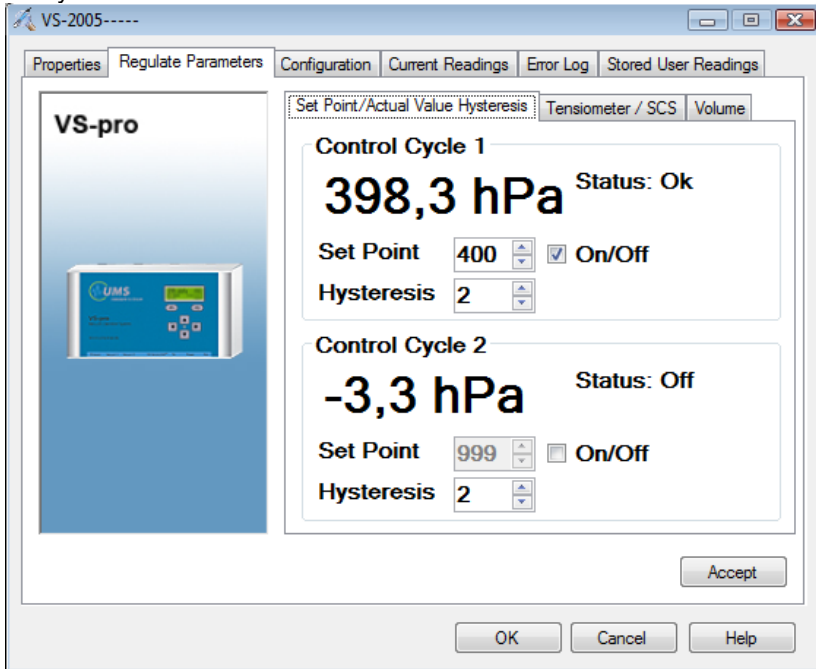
VS-2005-----

Properties | Regulate Parameters | Configuration | Current Readings | Error Log | Stored User Readings

VS-pro

UMS

Set Point/Actual Value Hysteresis | Tensiometer / SCS | Volume

Control Cycle 1

398,3 hPa

Status: Ok

Set Point 400 On/Off

Hysteresis 2

Control Cycle 2

-3,3 hPa

Status: Off

Set Point 999 On/Off

Hysteresis 2

Accept

OK Cancel Help